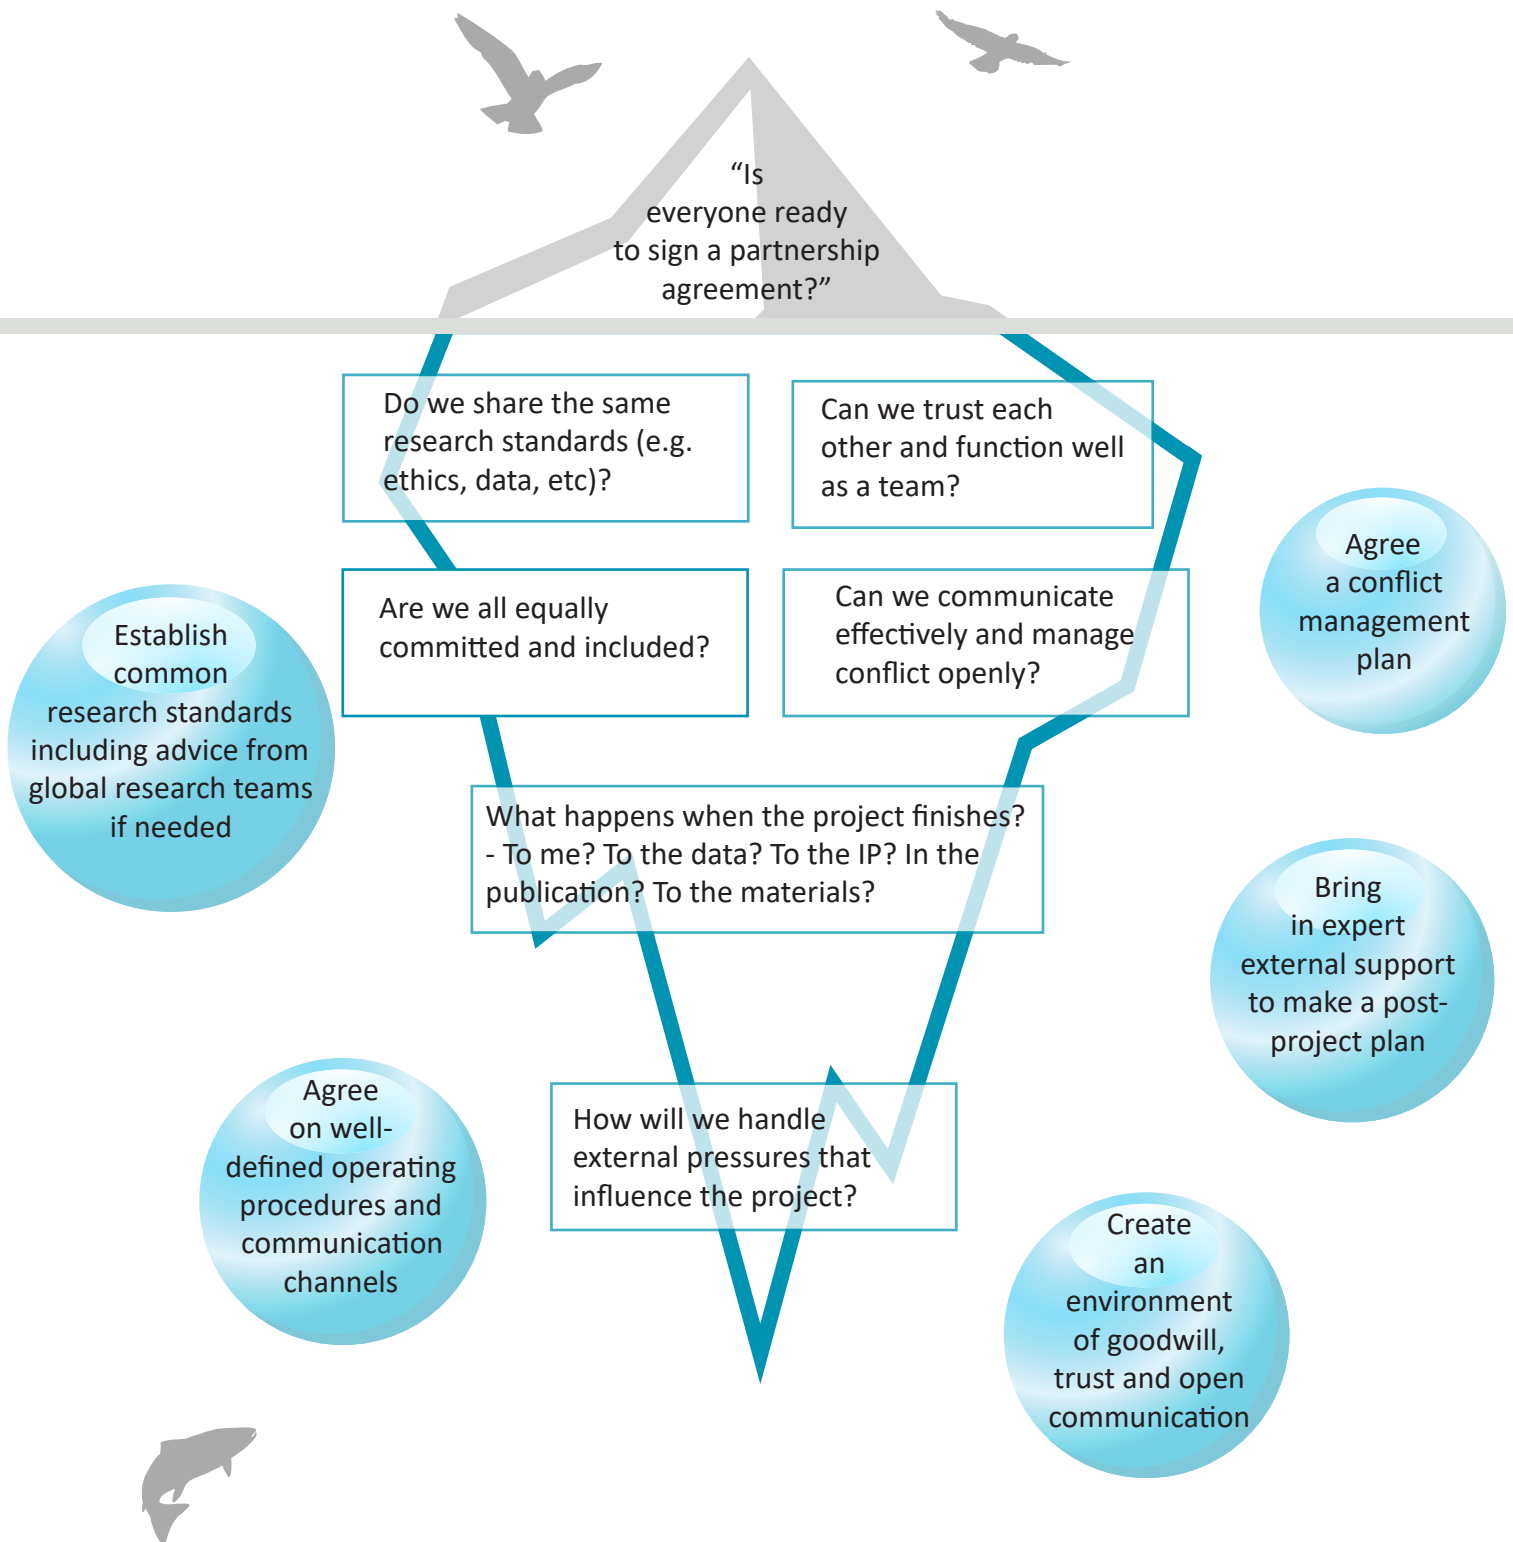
“Is everyone ready to sign a partnership agreement?”

Do we share the same research standards (e.g. ethics, data, etc)?

Can we trust each other and function well as a team?

Agree a conflict management plan

Establish common research standards including advice from global research teams if needed

Are we all equally committed and included?

Can we communicate effectively and manage conflict openly?

What happens when the project finishes? - To me? To the data? To the IP? In the publication? To the materials?

Bring in expert external support to make a post-project plan

Agree on well-defined operating procedures and communication channels

How will we handle external pressures that influence the project?

Create an environment of goodwill, trust and open communication